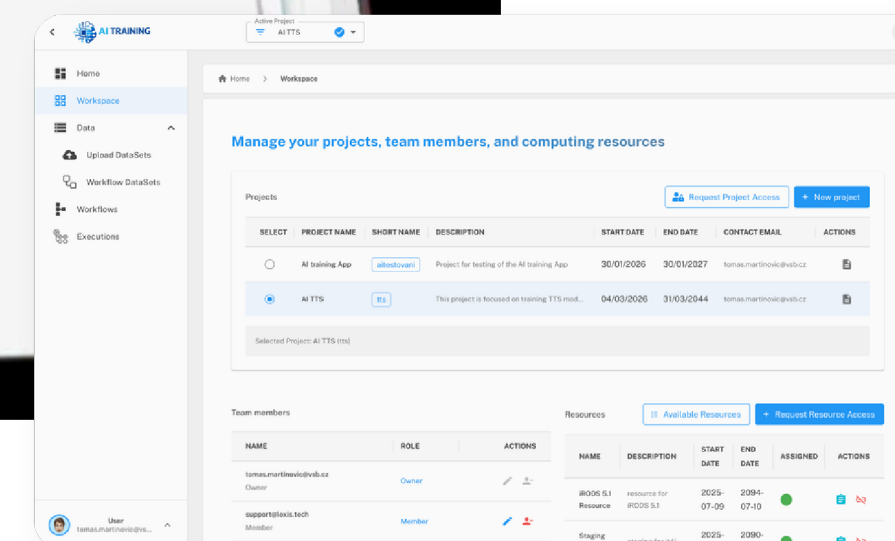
AI TRAINING

Active Project
AI TTS

Home
Workspace
Data
Upload DataSets
Workflow DataSets
Workflows
Executions

User
tomas.martinovic@vs...

Home > Workspace

Manage your projects, team members, and computing resources

Projects

Request Project Access
+ New project

| SELECT | PROJECT NAME | SHORT NAME | DESCRIPTION | START DATE | END DATE | CONTACT EMAIL | ACTIONS |
|---|---|---|---|---|---|---|---|
| | AI training App | aitestovani | Project for testing of the AI training App | 30/01/2026 | 30/01/2027 | tomas.martinovic@vsb.cz | |
| | AI TTS | tts | This project is focused on training TTS mod... | 04/03/2026 | 31/03/2044 | tomas.martinovic@vsb.cz | |

Selected Project: AI TTS (tts)

Team members

| NAME | ROLE | ACTIONS |
|---|---|---|
| tomas.martinovic@vsb.cz Owner | Owner | |
| support@lexis.tech Member | Member | |

Resources

Available Resources
+ Request Resource Access

| NAME | DESCRIPTION | START DATE | END DATE | ASSIGNED | ACTIONS |
|---|---|---|---|---|---|
| iRODS 5.1 Resource | resource for iRODS 5.1 | 2025-07-09 | 2094-07-10 | | |
| Staging | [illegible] | 2025- | 2090- | | |